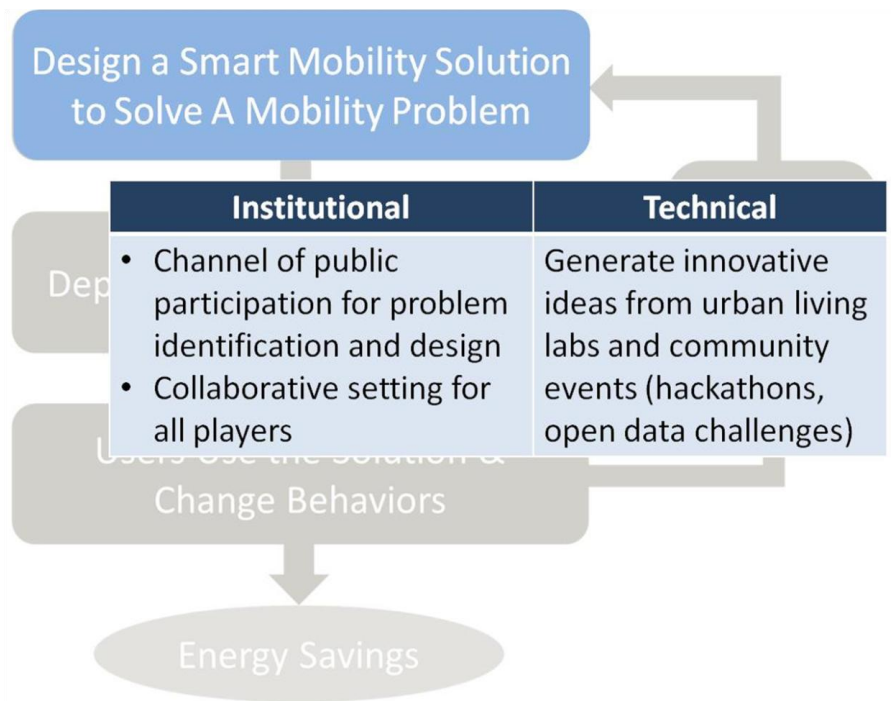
Design a Smart Mobility Solution to Solve A Mobility Problem

| Institutional | Technical |
|---|---|
| • Channel of public participation for problem identification and design • Collaborative setting for all players | Generate innovative ideas from urban living labs and community events (hackathons, open data challenges) |

Dep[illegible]

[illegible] Change Behaviors

Energy Savings